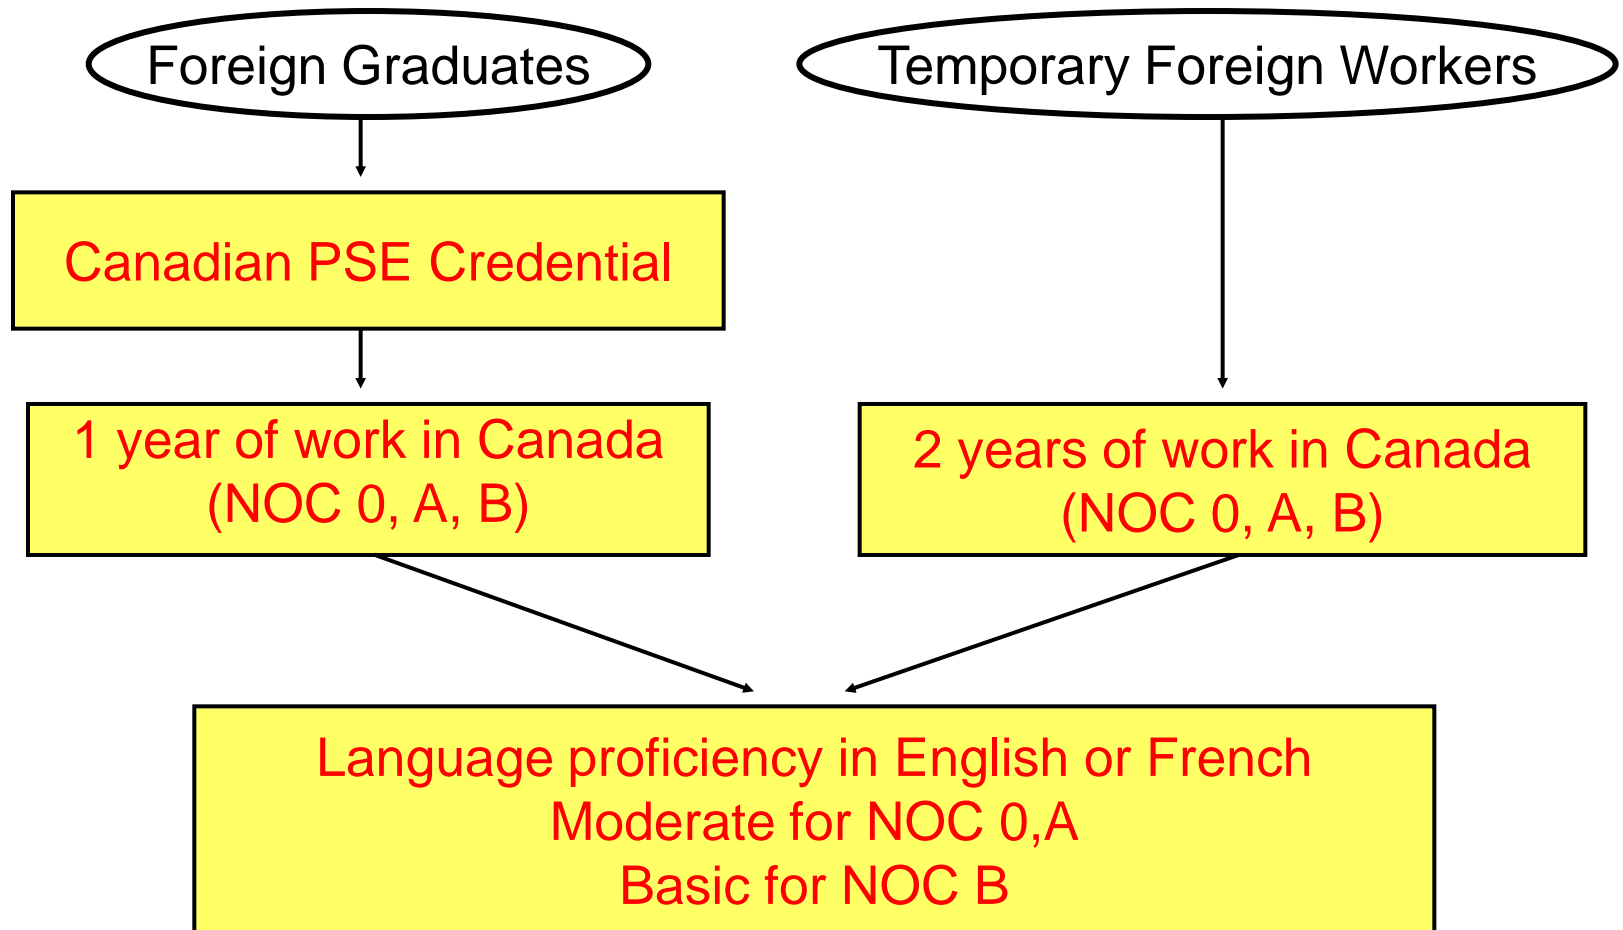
Foreign Graduates

Temporary Foreign Workers

Canadian PSE Credential

1 year of work in Canada
(NOC 0, A, B)

2 years of work in Canada
(NOC 0, A, B)

Language proficiency in English or French
Moderate for NOC 0,A
Basic for NOC B